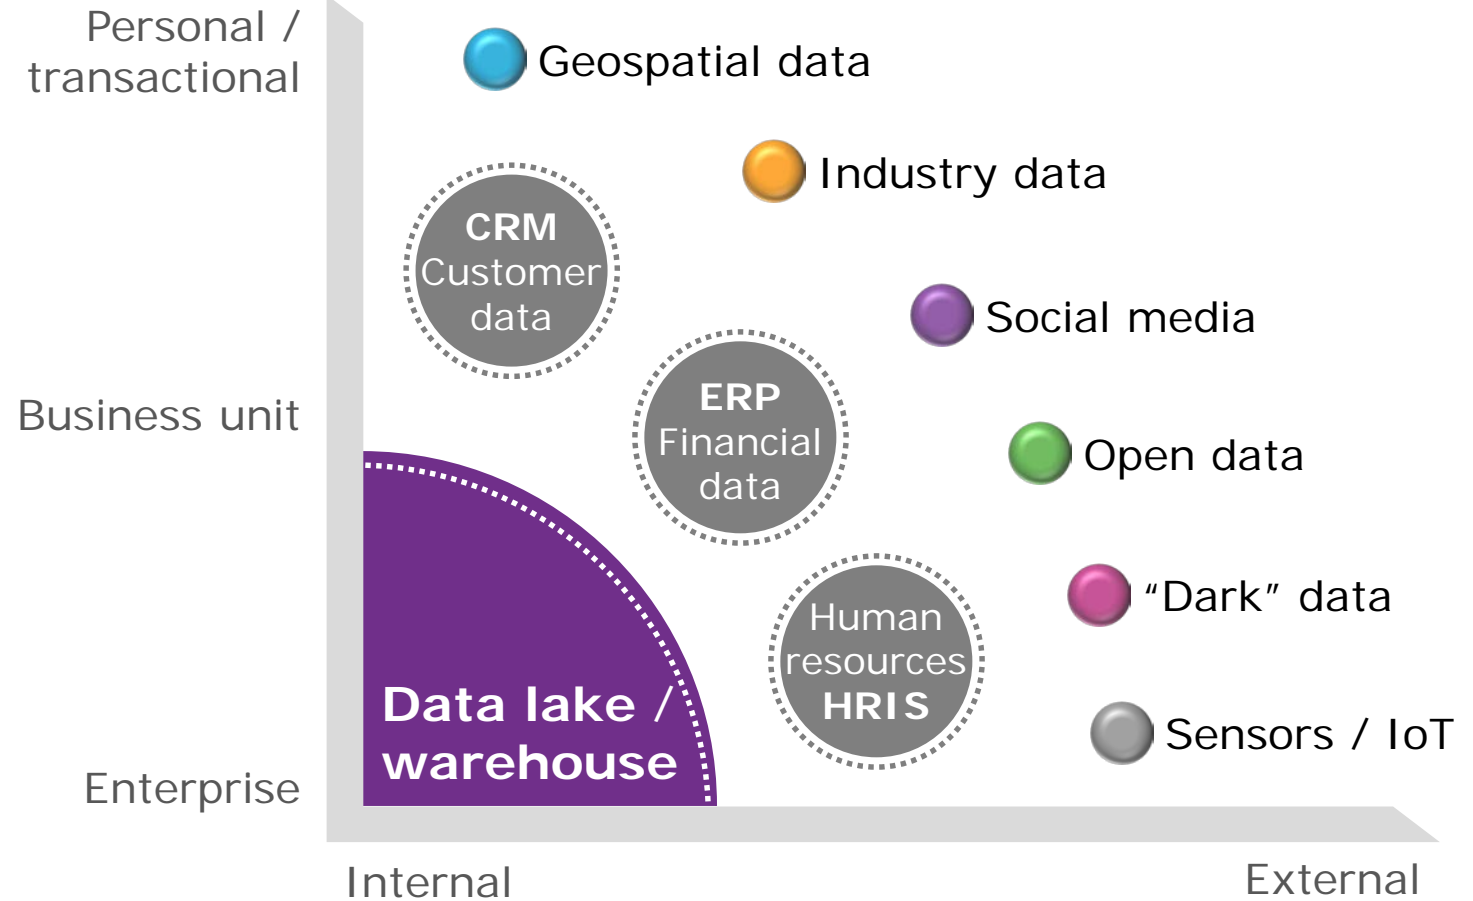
Personal / transactional

Business unit

Enterprise

Geospatial data

Industry data

Social media

Open data

“Dark” data

Sensors / IoT

CRM
Customer data

ERP
Financial data

Human resources
HRIS

Data lake / warehouse

Internal

External